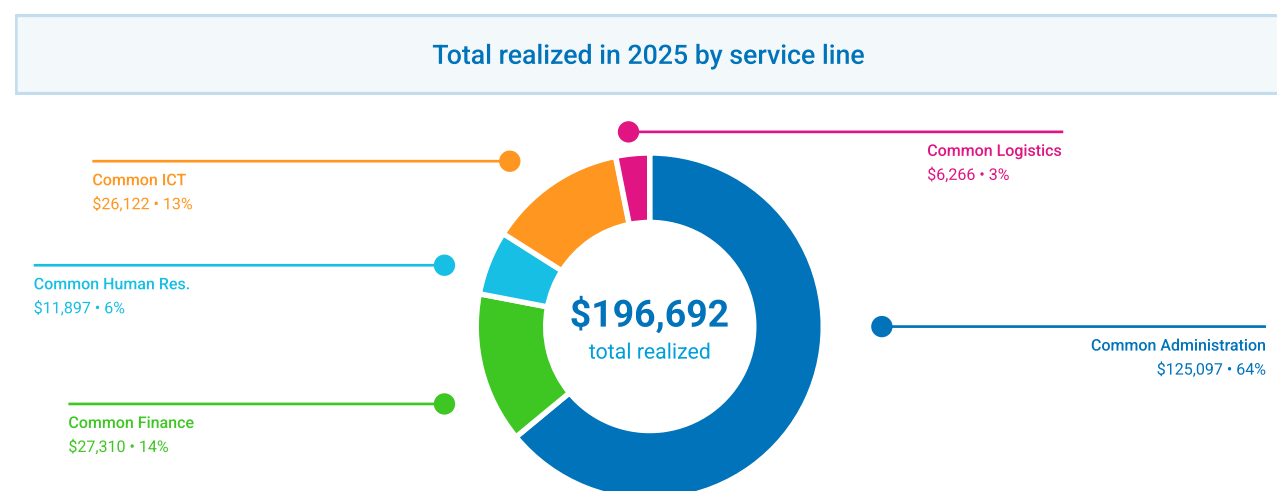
Total realized in 2025 by service line

Common Logistics
$6,266 • 3%

Common ICT
$26,122 • 13%

Common Human Res.
$11,897 • 6%

$196,692
total realized

Common Administration
$125,097 • 64%

Common Finance
$27,310 • 14%